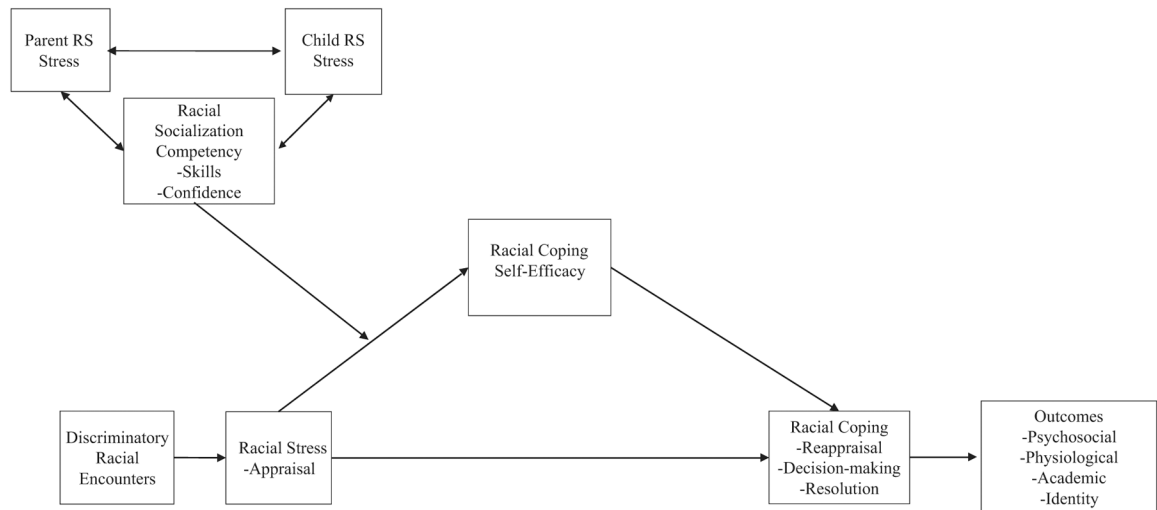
Parent RS Stress

Child RS Stress

Racial Socialization Competency
-Skills
-Confidence

Racial Coping Self-Efficacy

Discriminatory Racial Encounters

Racial Stress
-Appraisal

Racial Coping
-Reappraisal
-Decision-making
-Resolution

Outcomes
-Psychosocial
-Physiological
-Academic
-Identity